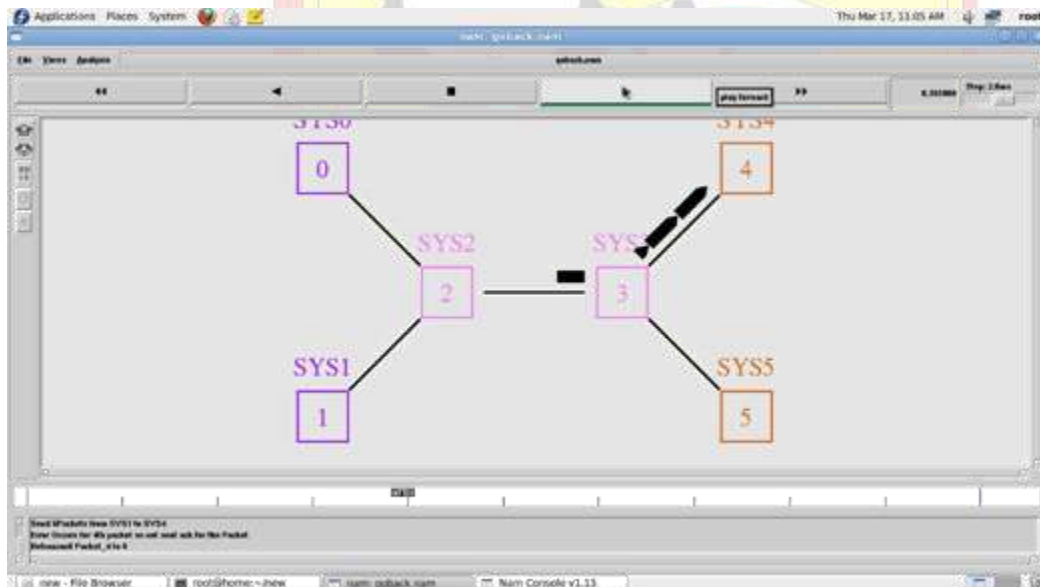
Applications Places System

Thu Mar 17, 11:05 AM root

nam: goback.nam

File Views Analysis

goback.nam

play forward

Step: 2.0ms

SYS0

0

SYS2

2

SYS3

3

SYS4

4

SYS1

1

SYS5

5

Send 6Packets from SYS1 to SYS4
Error Occurs for 4th packet so not send ack for the Packet
Retransmit Packet_4 to 6

new - File Browser

root@home: ~/new

nam: goback.nam

Nam Console v1.13